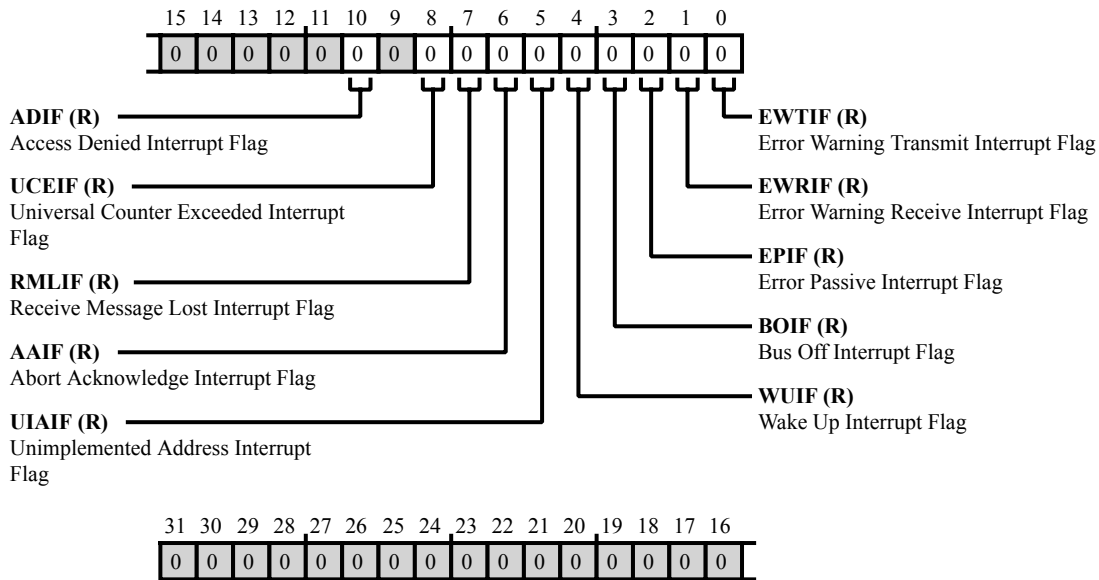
15 14 13 12 11 10 9 8 7 6 5 4 3 2 1 0

| 0 | 0 | 0 | 0 | 0 | 0 | 0 | 0 | 0 | 0 | 0 | 0 | 0 | 0 | 0 | 0 |
|---|---|---|---|---|---|---|---|---|---|---|---|---|---|---|---|

**ADIF (R)**
Access Denied Interrupt Flag

**UCEIF (R)**
Universal Counter Exceeded Interrupt Flag

**RMLIF (R)**
Receive Message Lost Interrupt Flag

**AAIF (R)**
Abort Acknowledge Interrupt Flag

**UIAIF (R)**
Unimplemented Address Interrupt Flag

**EWTIF (R)**
Error Warning Transmit Interrupt Flag

**EWRIF (R)**
Error Warning Receive Interrupt Flag

**EPIF (R)**
Error Passive Interrupt Flag

**BOIF (R)**
Bus Off Interrupt Flag

**WUIF (R)**
Wake Up Interrupt Flag

31 30 29 28 27 26 25 24 23 22 21 20 19 18 17 16

| 0 | 0 | 0 | 0 | 0 | 0 | 0 | 0 | 0 | 0 | 0 | 0 | 0 | 0 | 0 | 0 |
|---|---|---|---|---|---|---|---|---|---|---|---|---|---|---|---|